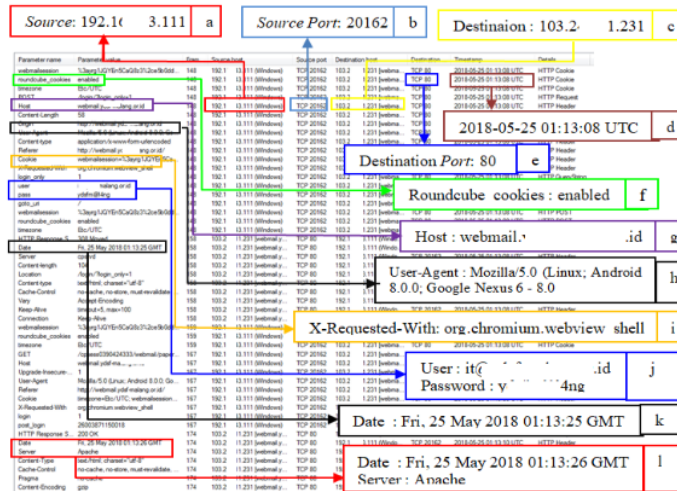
*Source*: 192.1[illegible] 3.111 a

*Source Port*: 20162 b

Destinaion : 103.2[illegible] .231 c

2018-05-25 01:13:08 UTC d

Destination *Port*: 80 e

Roundcube cookies : enabled f

Host : webmail.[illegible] .id g

User-Agent : Mozilla/5.0 (Linux; Android 8.0.0; Google Nexus 6 - 8.0 h

X-Requested-With: org.chromium.webview_shell i

User : it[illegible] .id
Password : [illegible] 4ng j

Date : Fri, 25 May 2018 01:13:25 GMT k

Date : Fri, 25 May 2018 01:13:26 GMT
Server : Apache l

| Parameter name | Parameter value | Frame | Source host | Source port | Destination host | Destination | Timestamp | Parameter type |
|---|---|---|---|---|---|---|---|---|
| webmailsession | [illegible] | 148 | 192.1 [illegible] 13.111 (Windows) | TCP 20162 | 103.2 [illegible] 1.231 [webmail...] | TCP 80 | 2018-05-25 01:13:08 UTC | HTTP Cookie |
| roundcube_cookies | enabled | 148 | 192.1 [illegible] 13.111 (Windows) | TCP 20162 | 103.2 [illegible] 1.231 [webmail...] | TCP 80 | 2018-05-25 01:13:08 UTC | HTTP Cookie |
| timezone | Etc/UTC | 148 | 192.1 | TCP 20162 | 103.2 | TCP 80 | | HTTP Cookie |
| POST | /?login_only=1 | 148 | 192.1 | TCP 20162 | 103.2 | TCP 80 | | HTTP Request |
| Host | webmail.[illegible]ang.or.id | 148 | 192.1 | TCP 20162 | 103.2 | TCP 80 | | HTTP Header |
| Content-Length | 58 | | | | | | | HTTP Header |
| User-Agent | Mozilla/5.0 (Linux; Android 8.0.0; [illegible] | | | | | | | HTTP Header |
| Content-type | application/x-www-form-urlencoded | | | | | | | HTTP Header |
| Referer | http://webmail.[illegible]ang.or.id/ | | | | | | | HTTP Header |
| Cookie | webmailsession=%3Ajarg1JQYE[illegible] | | | | | | | HTTP Header |
| X-Requested-With | org.chromium.webview_shell | | | | | | | HTTP Header |
| login_only | 1 | | | | | | | |
| user | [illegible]lang.or.id | | | | | | | |
| pass | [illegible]4ng | | | | | | | |
| goto_uri | / | | | | | | | |
| webmailsession | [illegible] | | | | | | | |
| roundcube_cookies | enabled | | | | | | | |
| timezone | Etc/UTC | | | | | | | HTTP POST |
| HTTP Response S... | 301 Moved | | | | | | | |
| Date | Fri, 25 May 2018 01:13:25 GMT | 150 | 103.2 | | | | | |
| Server | cpsrvd | 150 | 103.2 | | | | | |
| Content-length | 104 | 150 | 103.2 | | | | | |
| Location | /cpsess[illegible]/login_only=1 | 150 | 103.2 | | | | | |
| Content-type | text/html; charset="utf-8" | 150 | 103.2 | | | | | |
| Cache-Control | no-cache, no-store, must-revalidate | 150 | 103.2 | | | | | |
| Vary | Accept-Encoding | 150 | 103.2 | | | | | |
| Keep-Alive | timeout=5, max=100 | 150 | 103.2 | | | | | |
| Connection | Keep-Alive | 150 | 103.2 | | | | | |
| webmailsession | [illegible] | 152 | 192.1 | | | | | |
| roundcube_cookies | enabled | 152 | 192.1 | | | | | |
| timezone | Etc/UTC | 152 | 192.1 | | | | | |
| GET | /cpsess0390424333/webmail/paper... | 152 | 192.1 | | | | | |
| Host | webmail.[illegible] | 152 | 192.1 | | | | | |
| Upgrade-Insecure-... | 1 | 152 | 192.1 | | | | | |
| User-Agent | Mozilla/5.0 (Linux; Android 8.0.0; Go... | 152 | 192.1 | | | | | |
| Referer | http://webmail.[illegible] | 152 | 192.1 | | | | | |
| Cookie | timezone=Etc/UTC; webmailsession... | 152 | 192.1 | | | | | |
| X-Requested-With | org.chromium.webview_shell | 152 | 192.1 | | | | | |
| login | 1 | 152 | 192.1 | | | | | |
| post_login | 26003871150018 | 152 | 192.1 | | | | | |
| HTTP Response S... | 200 OK | 167 | 103.2 | | | | | |
| Date | Fri, 25 May 2018 01:13:26 GMT | 167 | 103.2 | | | | | |
| Server | Apache | 167 | 103.2 | | | | | |
| Content-Type | text/html; charset="utf-8" | 174 | 103.2 | | | | | |
| Cache-Control | no-cache, no-store, must-revalidate | 174 | 103.2 | | | | | |
| Pragma | no-cache | 174 | 103.2 | | | | | |
| Content-Encoding | gzip | 174 | 103.2 | | | | | |